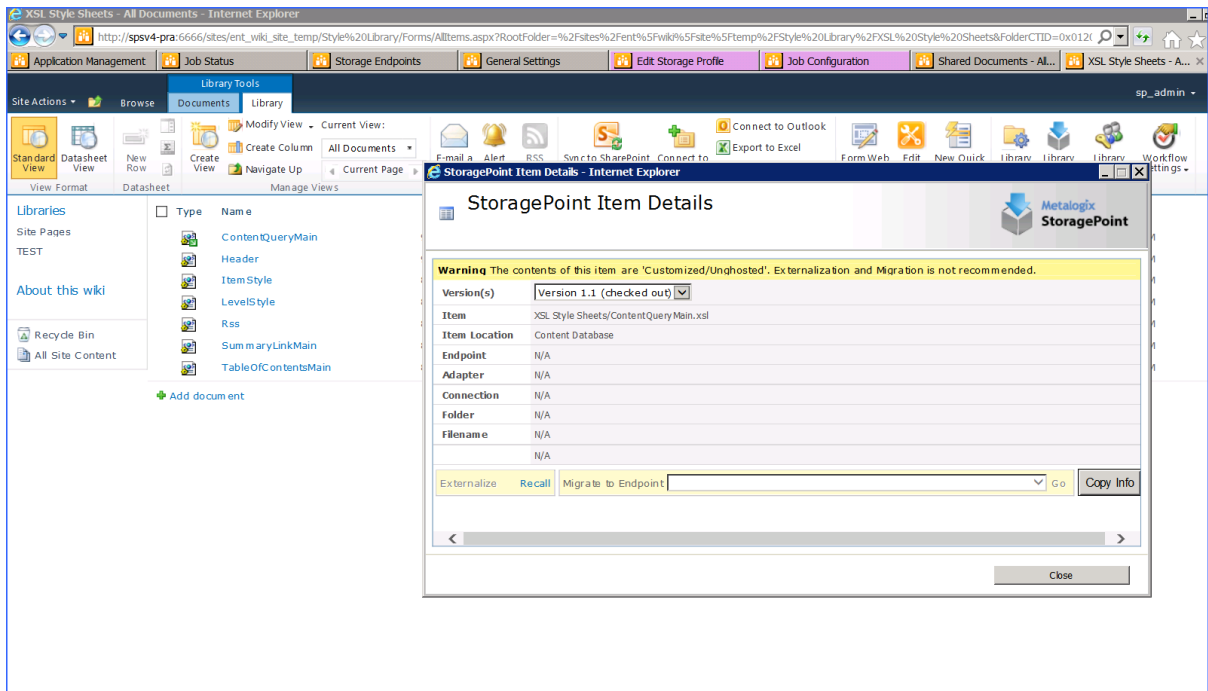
XSL Style Sheets - All Documents - Internet Explorer

http://spsv4-pra:6666/sites/ent_wiki_site_temp/Style%20Library/Forms/AllItems.aspx?RootFolder=%2Fsites%2Fent%5Fwiki%5Fsite%5Ftemp%2FStyle%20Library%2FXSL%20Style%20Sheets&FolderCTID=0x012(

Application Management | Job Status | Storage Endpoints | General Settings | Edit Storage Profile | Job Configuration | Shared Documents - All... | XSL Style Sheets - A...

Site Actions | Browse | Library Tools | Documents | Library | sp_admin

Standard View | Datasheet View | New Row | Create View | Modify View | Create Column | Navigate Up | Current View: | All Documents | Current Page | E-mail a | Alert | RSS | Sync to SharePoint | Connect to | Connect to Outlook | Export to Excel | Form Web | Edit | New Quick | Library | Library | Library | Workflow Settings

View Format | Datasheet | Manage Views

Libraries
Site Pages
TEST

About this wiki

Recycle Bin
All Site Content

Type | Name
ContentQueryMain
Header
ItemStyle
LevelStyle
Rss
SummaryLinkMain
TableOfContentsMain

Add document

StoragePoint Item Details - Internet Explorer

StoragePoint Item Details

Metalogix StoragePoint

Warning The contents of this item are 'Customized/Unghosted'. Externalization and Migration is not recommended.

| | |
|---|---|
| Version(s) | Version 1.1 (checked out) |
| Item | XSL Style Sheets/ContentQueryMain.xsl |
| Item Location | Content Database |
| Endpoint | N/A |
| Adapter | N/A |
| Connection | N/A |
| Folder | N/A |
| Filename | N/A |
| | N/A |

Externalize | Recall | Migrate to Endpoint | Go | Copy Info

Close